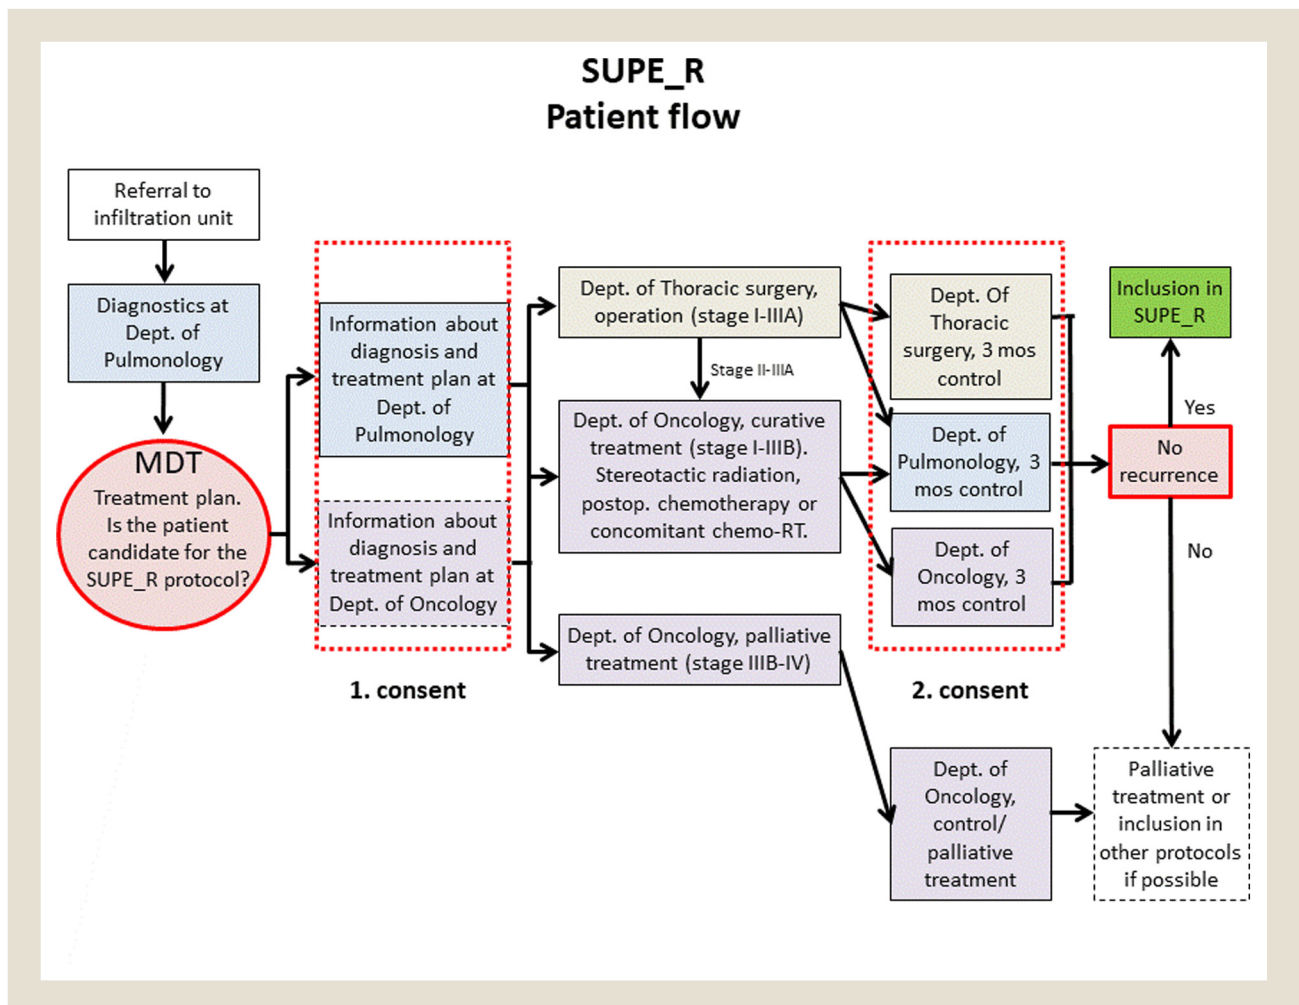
SUPE_R
Patient flow

Referral to infiltration unit

Diagnostics at Dept. of Pulmonology

MDT
Treatment plan. Is the patient candidate for the SUPE_R protocol?

Information about diagnosis and treatment plan at Dept. of Pulmonology

Information about diagnosis and treatment plan at Dept. of Oncology

1. consent

Dept. of Thoracic surgery, operation (stage I-IIIA)

Stage II-IIIA

Dept. of Oncology, curative treatment (stage I-IIIB). Stereotactic radiation, postop. chemotherapy or concomitant chemo-RT.

Dept. of Oncology, palliative treatment (stage IIIB-IV)

Dept. Of Thoracic surgery, 3 mos control

Dept. of Pulmonology, 3 mos control

Dept. of Oncology, 3 mos control

2. consent

Inclusion in SUPE_R

Yes

No recurrence

No

Dept. of Oncology, control/ palliative treatment

Palliative treatment or inclusion in other protocols if possible